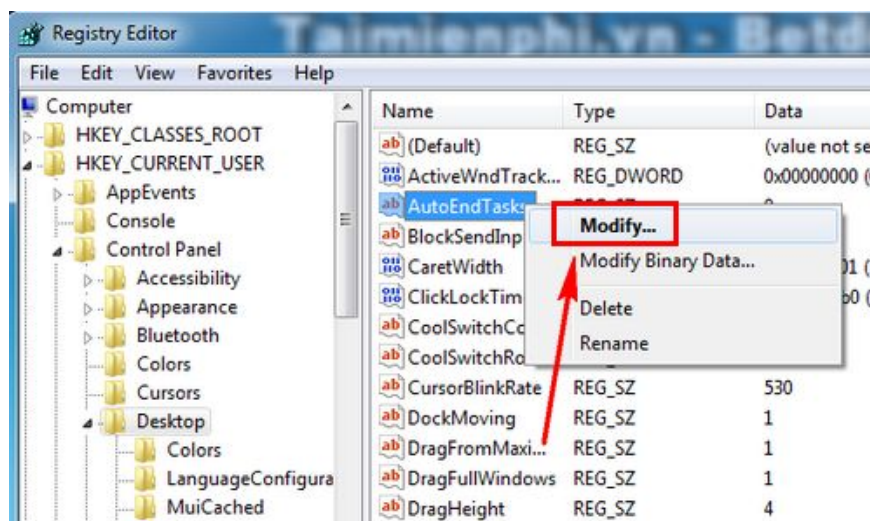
Registry Editor

Taimienphi.vn - Betd

File Edit View Favorites Help

Computer
HKEY_CLASSES_ROOT
HKEY_CURRENT_USER
AppEvents
Console
Control Panel
Accessibility
Appearance
Bluetooth
Colors
Cursors
Desktop
Colors
LanguageConfigura
MuiCached

| Name | Type | Data |
|---|---|---|
| (Default) | REG_SZ | (value not se |
| ActiveWndTrack... | REG_DWORD | 0x00000000 ( |
| AutoEndTasks | | |
| BlockSendInp | | |
| CaretWidth | | 01 ( |
| ClickLockTim | | b0 ( |
| CoolSwitchCo | | |
| CoolSwitchRo | | |
| CursorBlinkRate | REG_SZ | 530 |
| DockMoving | REG_SZ | 1 |
| DragFromMaxi... | REG_SZ | 1 |
| DragFullWindows | REG_SZ | 1 |
| DragHeight | REG_SZ | 4 |

Modify...
Modify Binary Data...
Delete
Rename